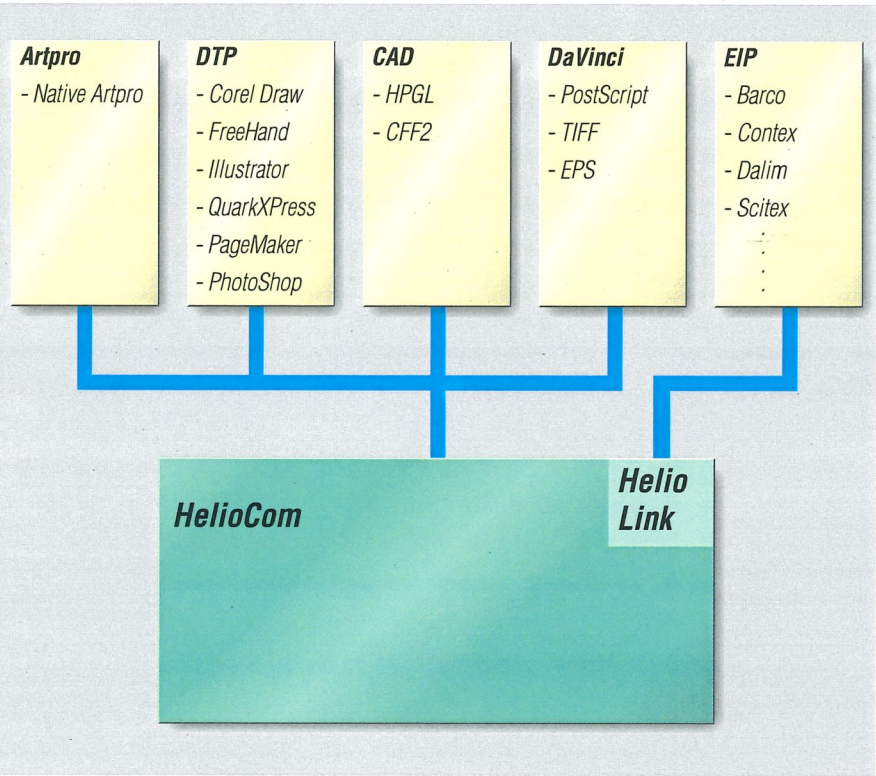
Artpro
- Native Artpro

DTP
- Corel Draw
- FreeHand
- Illustrator
- QuarkXPress
- PageMaker
- PhotoShop

CAD
- HPGL
- CFF2

DaVinci
- PostScript
- TIFF
- EPS

EIP
- Barco
- Contex
- Dalim
- Scitex
.
.
.

HelioCom

Helio Link